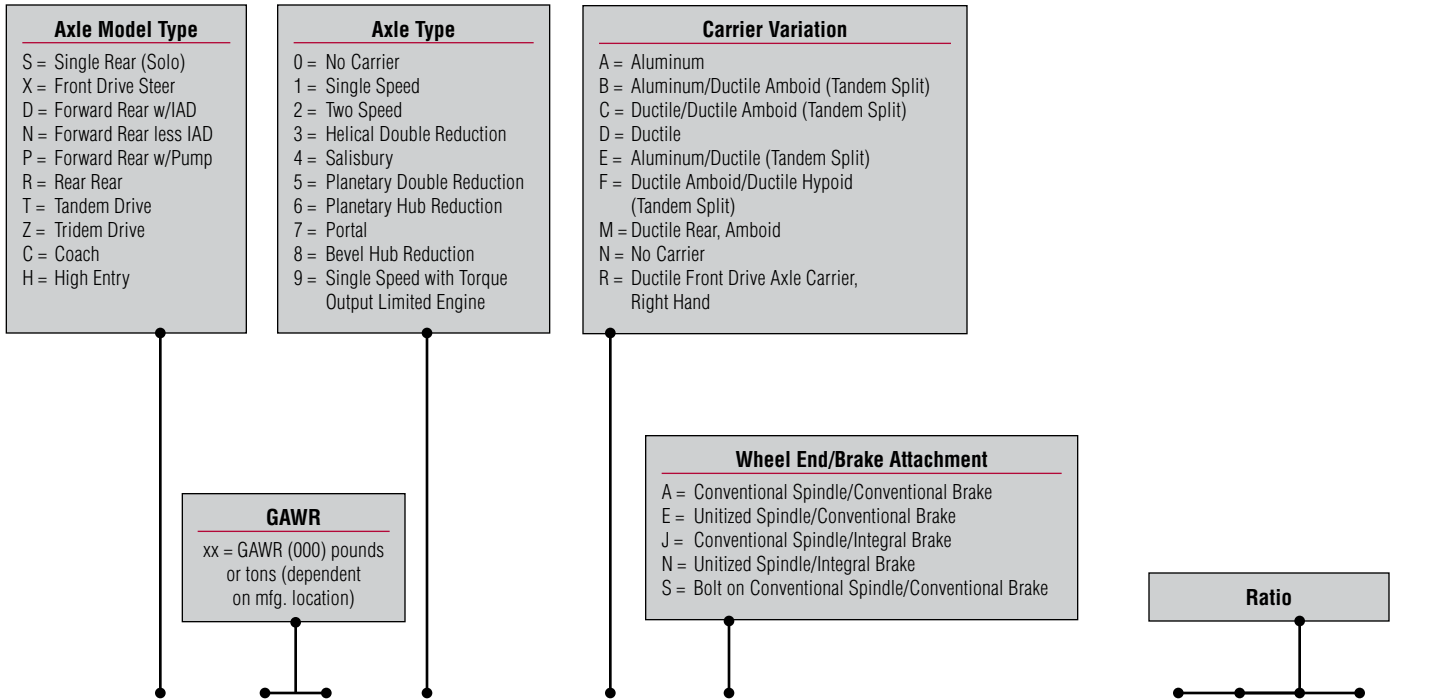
**Axle Model Type**
S = Single Rear (Solo)
X = Front Drive Steer
D = Forward Rear w/IAD
N = Forward Rear less IAD
P = Forward Rear w/Pump
R = Rear Rear
T = Tandem Drive
Z = Tridem Drive
C = Coach
H = High Entry

**Axle Type**
0 = No Carrier
1 = Single Speed
2 = Two Speed
3 = Helical Double Reduction
4 = Salisbury
5 = Planetary Double Reduction
6 = Planetary Hub Reduction
7 = Portal
8 = Bevel Hub Reduction
9 = Single Speed with Torque Output Limited Engine

**Carrier Variation**
A = Aluminum
B = Aluminum/Ductile Amboid (Tandem Split)
C = Ductile/Ductile Amboid (Tandem Split)
D = Ductile
E = Aluminum/Ductile (Tandem Split)
F = Ductile Amboid/Ductile Hypoid (Tandem Split)
M = Ductile Rear, Amboid
N = No Carrier
R = Ductile Front Drive Axle Carrier, Right Hand

**Wheel End/Brake Attachment**
A = Conventional Spindle/Conventional Brake
E = Unitized Spindle/Conventional Brake
J = Conventional Spindle/Integral Brake
N = Unitized Spindle/Integral Brake
S = Bolt on Conventional Spindle/Conventional Brake

**GAWR**
xx = GAWR (000) pounds or tons (dependent on mfg. location)

**Ratio**